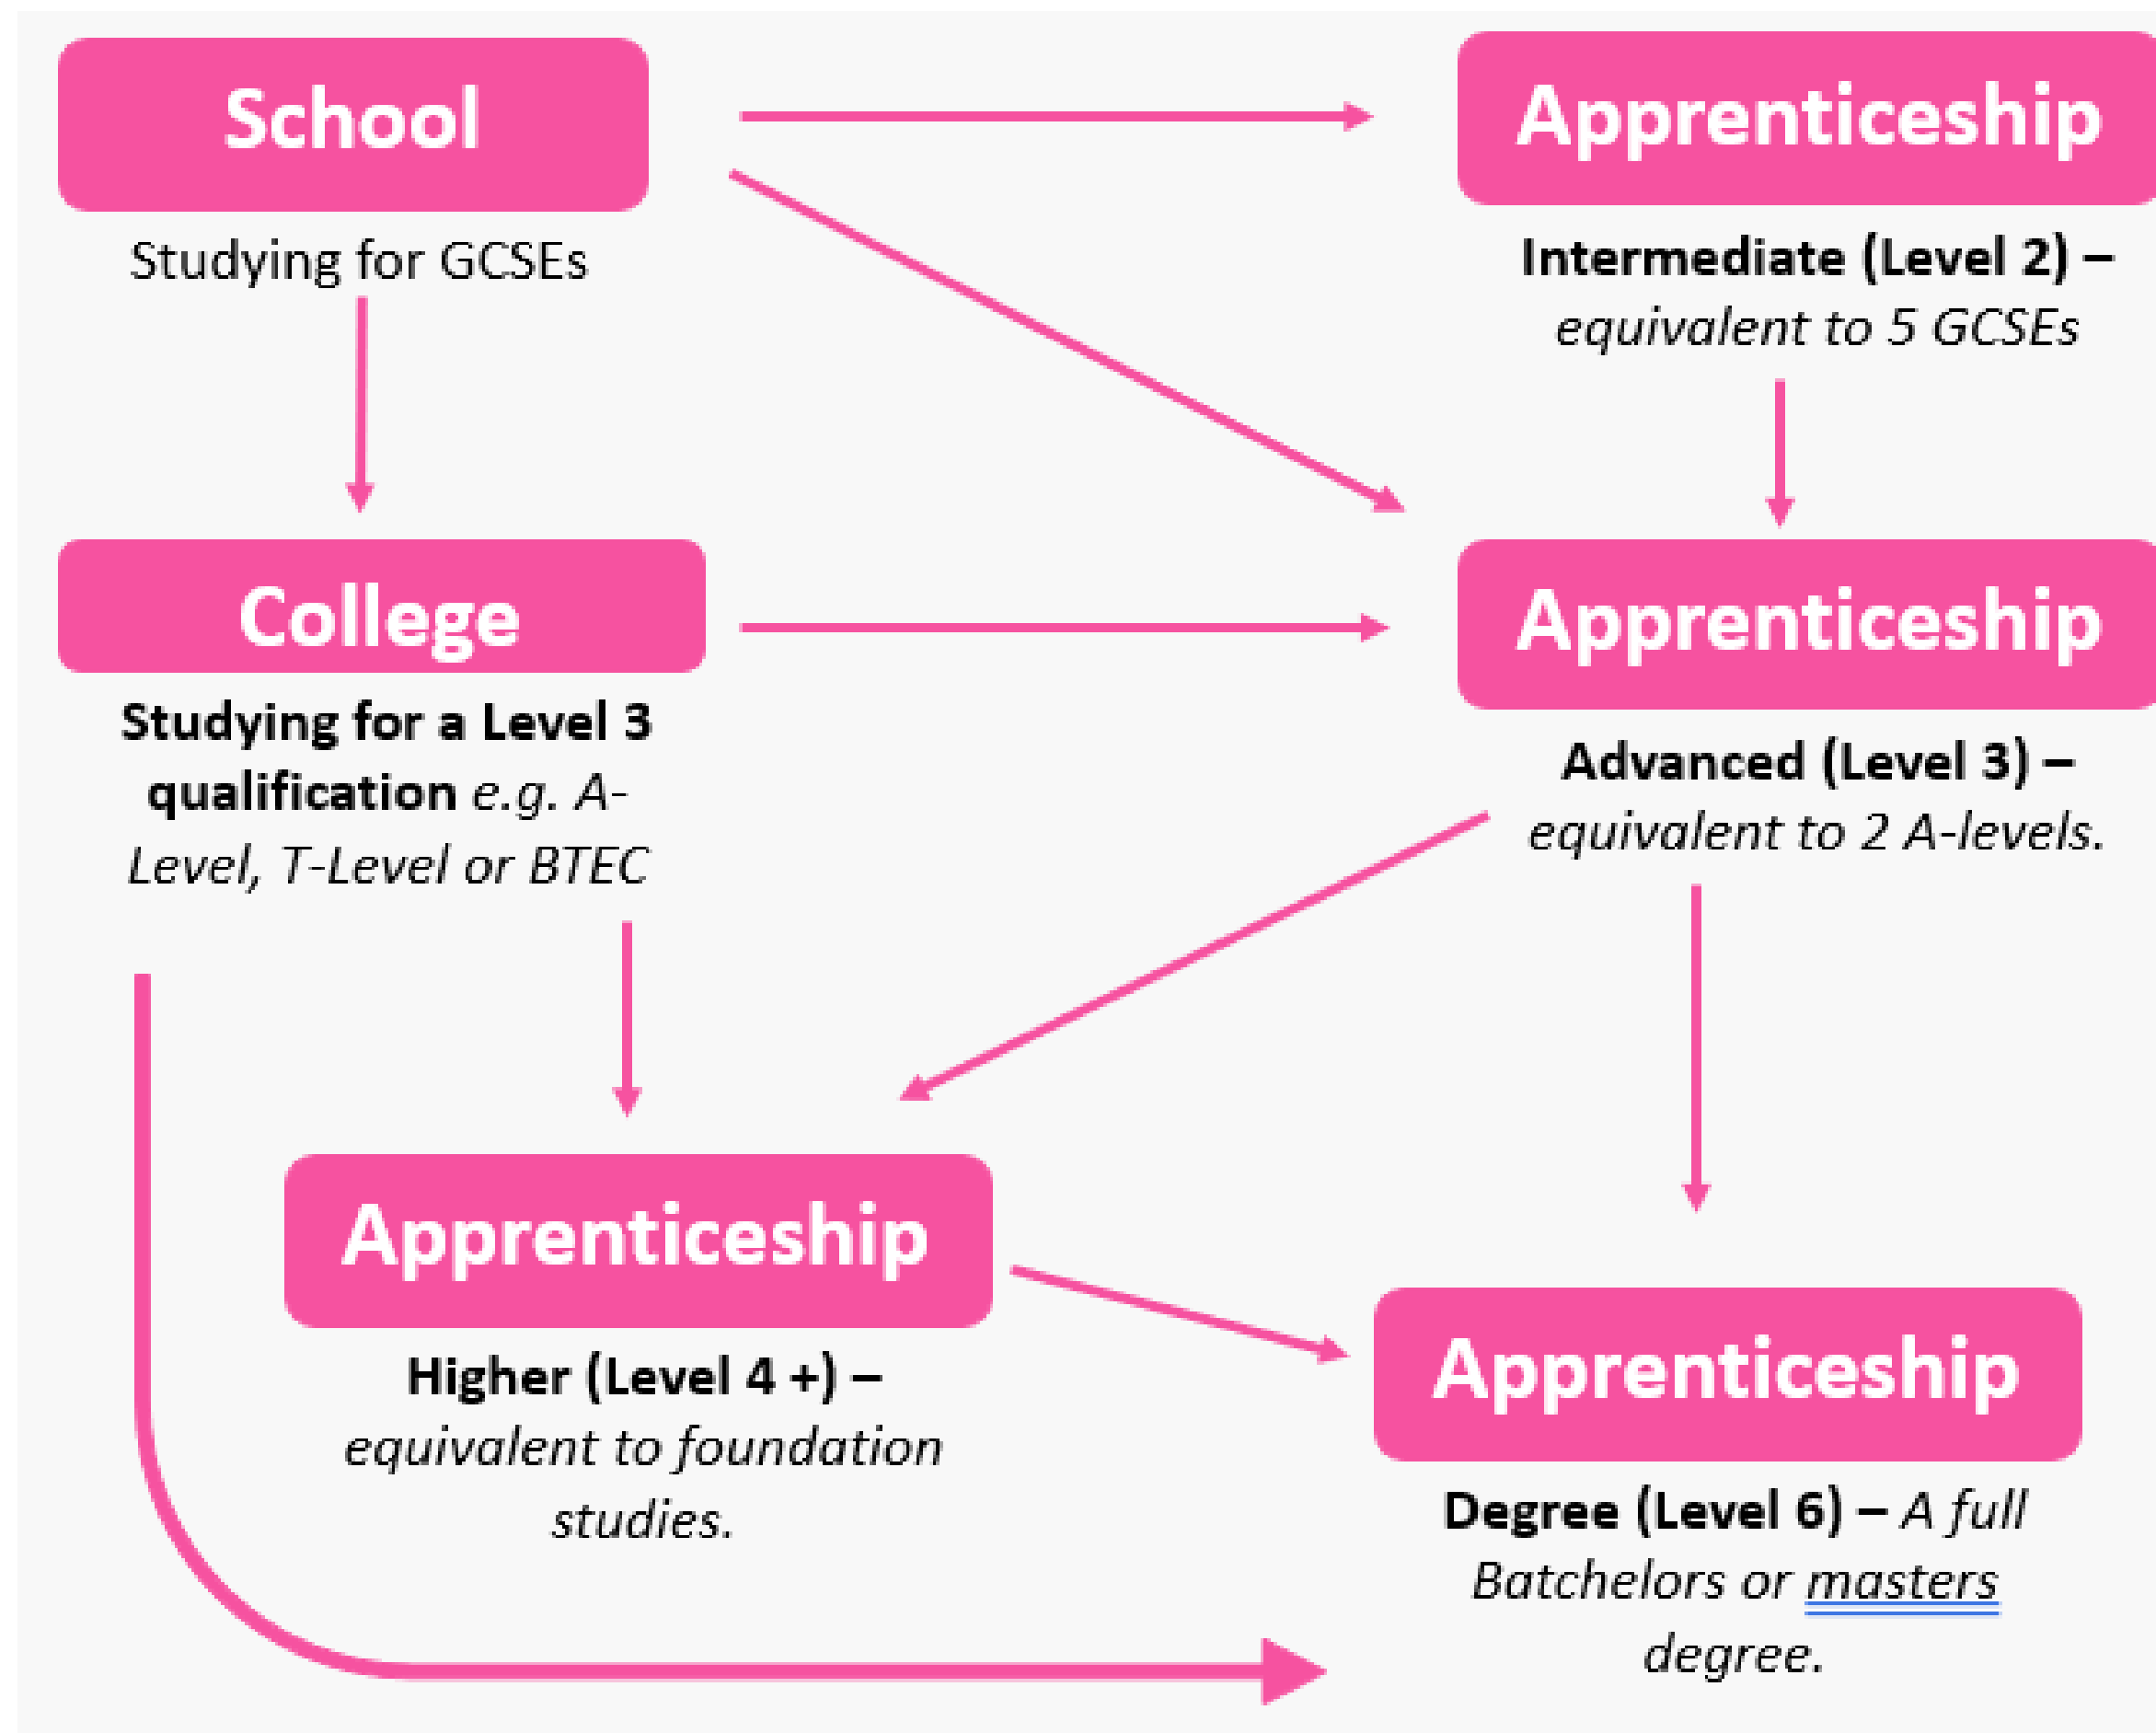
School

Studying for GCSEs

Apprenticeship

Intermediate (Level 2) – equivalent to 5 GCSEs

College

Studying for a Level 3 qualification e.g. A-Level, T-Level or BTEC

Apprenticeship

Advanced (Level 3) – equivalent to 2 A-levels.

Apprenticeship

Higher (Level 4 +) – equivalent to foundation studies.

Apprenticeship

Degree (Level 6) – A full Batchelors or masters degree.